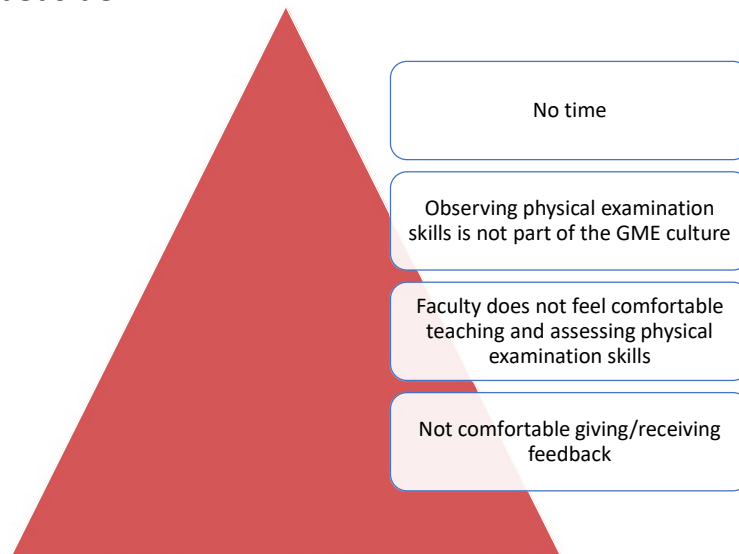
No time

Observing physical examination skills is not part of the GME culture

Faculty does not feel comfortable teaching and assessing physical examination skills

Not comfortable giving/receiving feedback